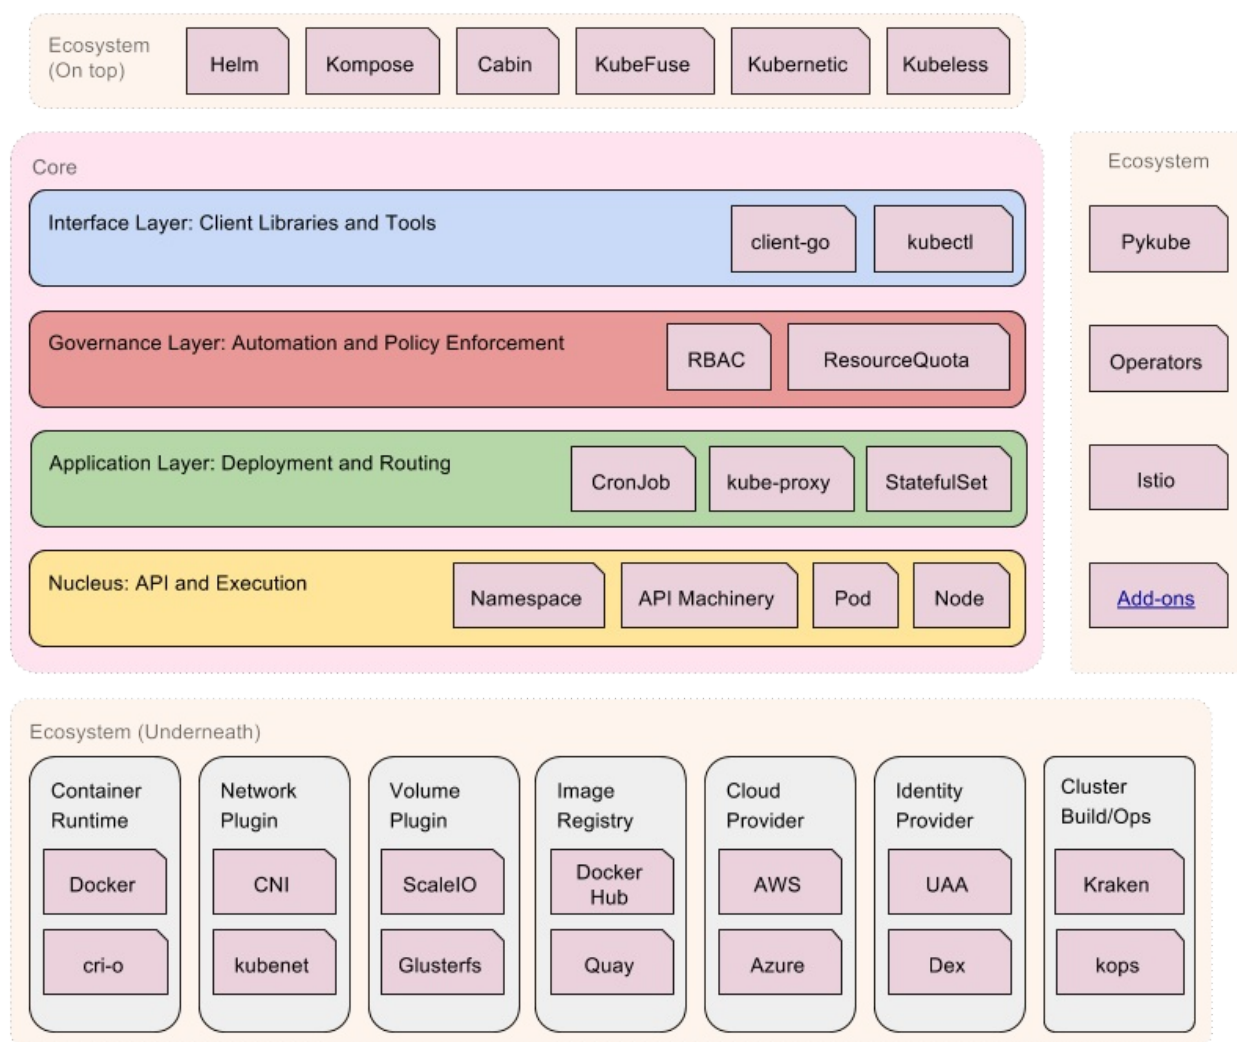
Ecosystem (On top)

Helm

Kompose

Cabin

KubeFuse

Kubernetic

Kubeless

Core

Interface Layer: Client Libraries and Tools

client-go

kubectl

Governance Layer: Automation and Policy Enforcement

RBAC

ResourceQuota

Application Layer: Deployment and Routing

CronJob

kube-proxy

StatefulSet

Nucleus: API and Execution

Namespace

API Machinery

Pod

Node

Ecosystem

Pykube

Operators

Istio

Add-ons

Ecosystem (Underneath)

Container Runtime

Docker

cri-o

Network Plugin

CNI

kubenet

Volume Plugin

ScaleIO

Glusterfs

Image Registry

Docker Hub

Quay

Cloud Provider

AWS

Azure

Identity Provider

UAA

Dex

Cluster Build/Ops

Kraken

kops